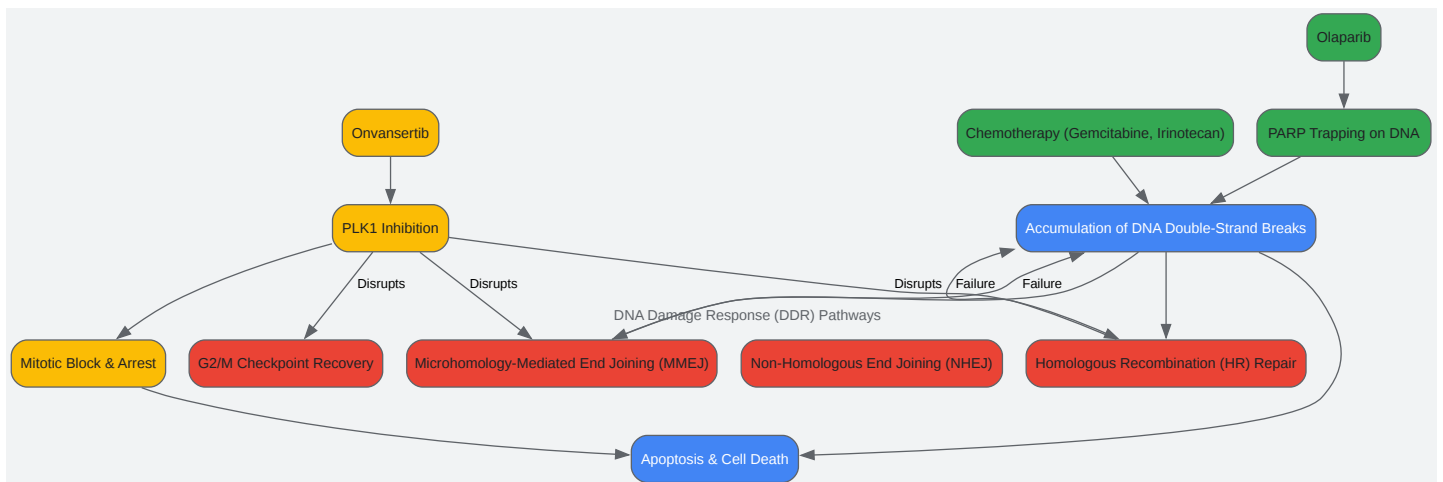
Olaparib

Onvansertib

Chemotherapy (Gemcitabine, Irinotecan)

PARP Trapping on DNA

PLK1 Inhibition

Accumulation of DNA Double-Strand Breaks

Disrupts

Disrupts

Disrupts

Failure

Failure

DNA Damage Response (DDR) Pathways

Mitotic Block & Arrest

G2/M Checkpoint Recovery

Microhomology-Mediated End Joining (MMEJ)

Non-Homologous End Joining (NHEJ)

Homologous Recombination (HR) Repair

Apoptosis & Cell Death